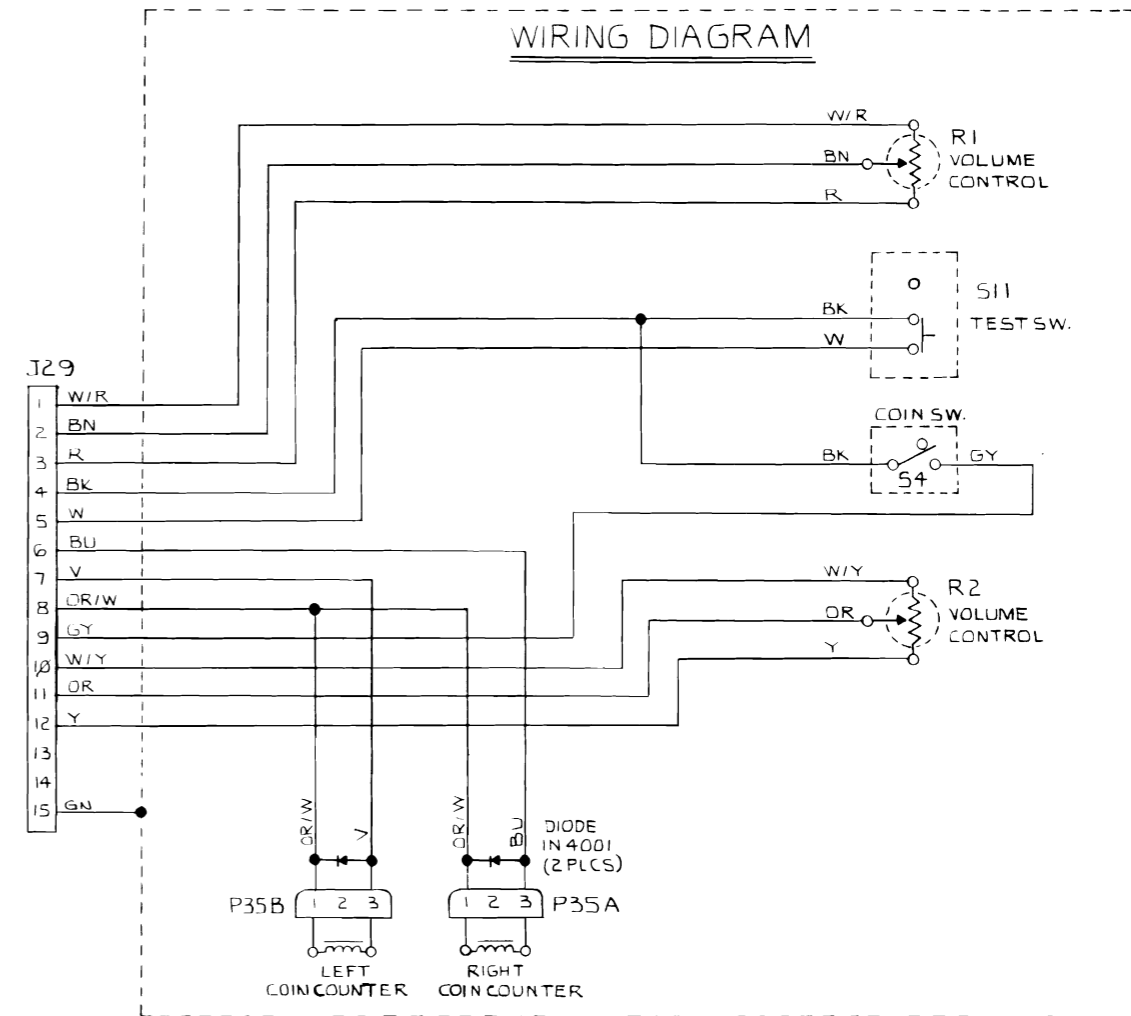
WIRING DIAGRAM

W/R
BN
R
R1
VOLUME
CONTROL

O
S11
BK
TEST SW.
W

J29
1 W/R
2 BN
3 R
4 BK
5 W
6 BU
7 V
8 OR/W
9 GY
10 W/Y
11 OR
12 Y
13
14
15 GN

COIN SW.
BK
S4
GY

W/Y
R2
OR
VOLUME
CONTROL
Y

OR/W
V
OR/W
BU
DIODE
IN4001
(2 PLCS)

P35B 1 2 3
1 2 3 P35A

LEFT
COIN COUNTER
RIGHT
COIN COUNTER